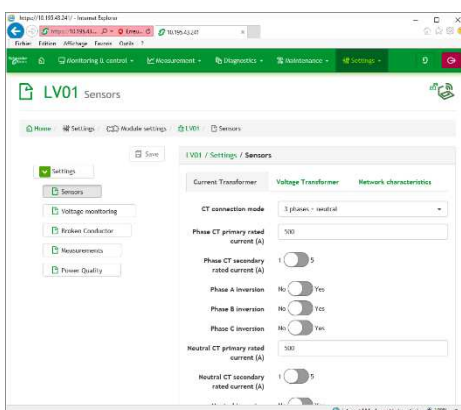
https://10.195.43.24/ - Internet Explorer

https://10.195.43... Erreu... 10.195.43.24?

Fichier Edition Affichage Favoris Outils ?

Monitoring & control Measurement Diagnostics Maintenance Settings

LV01 Sensors

Home / Settings / Module settings / LV01 / Sensors

Save

Settings

Sensors

Voltage monitoring

Broken Conductor

Measurements

Power Quality

LV01 / Settings / Sensors

Current Transformer Voltage Transformer Network characteristics

CT connection mode 3 phases + neutral

Phase CT primary rated current (A) 500

Phase CT secondary rated current (A) 1 5

Phase A inversion No Yes

Phase B inversion No Yes

Phase C inversion No Yes

Neutral CT primary rated current (A) 500

Neutral CT secondary rated current (A) 1 5

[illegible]